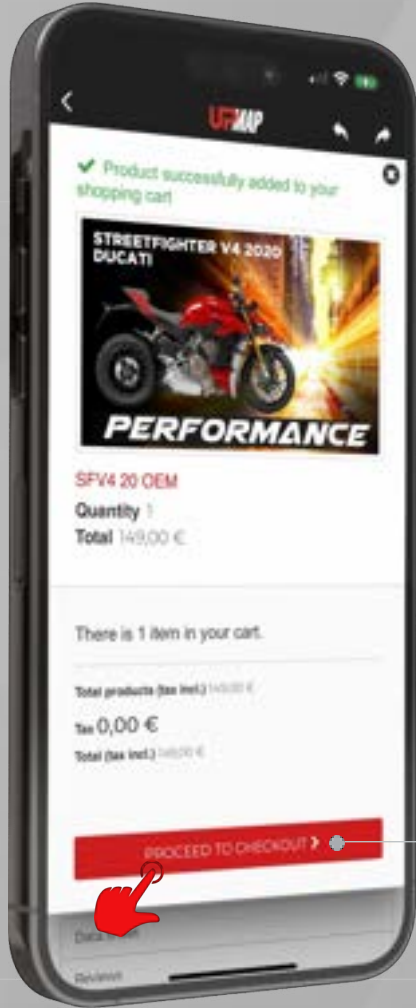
UPMAP

Product successfully added to your shopping cart

STREETFIGHTER V4 2020
DUCATI

PERFORMANCE

SFV4 20 OEM

Quantity 1

Total 149,00 €

There is 1 item in your cart.

Total products (tax incl.) 149,00 €

Tax 0,00 €

Total (tax incl.) 149,00 €

PROCEED TO CHECKOUT >

Data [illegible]

Reviews